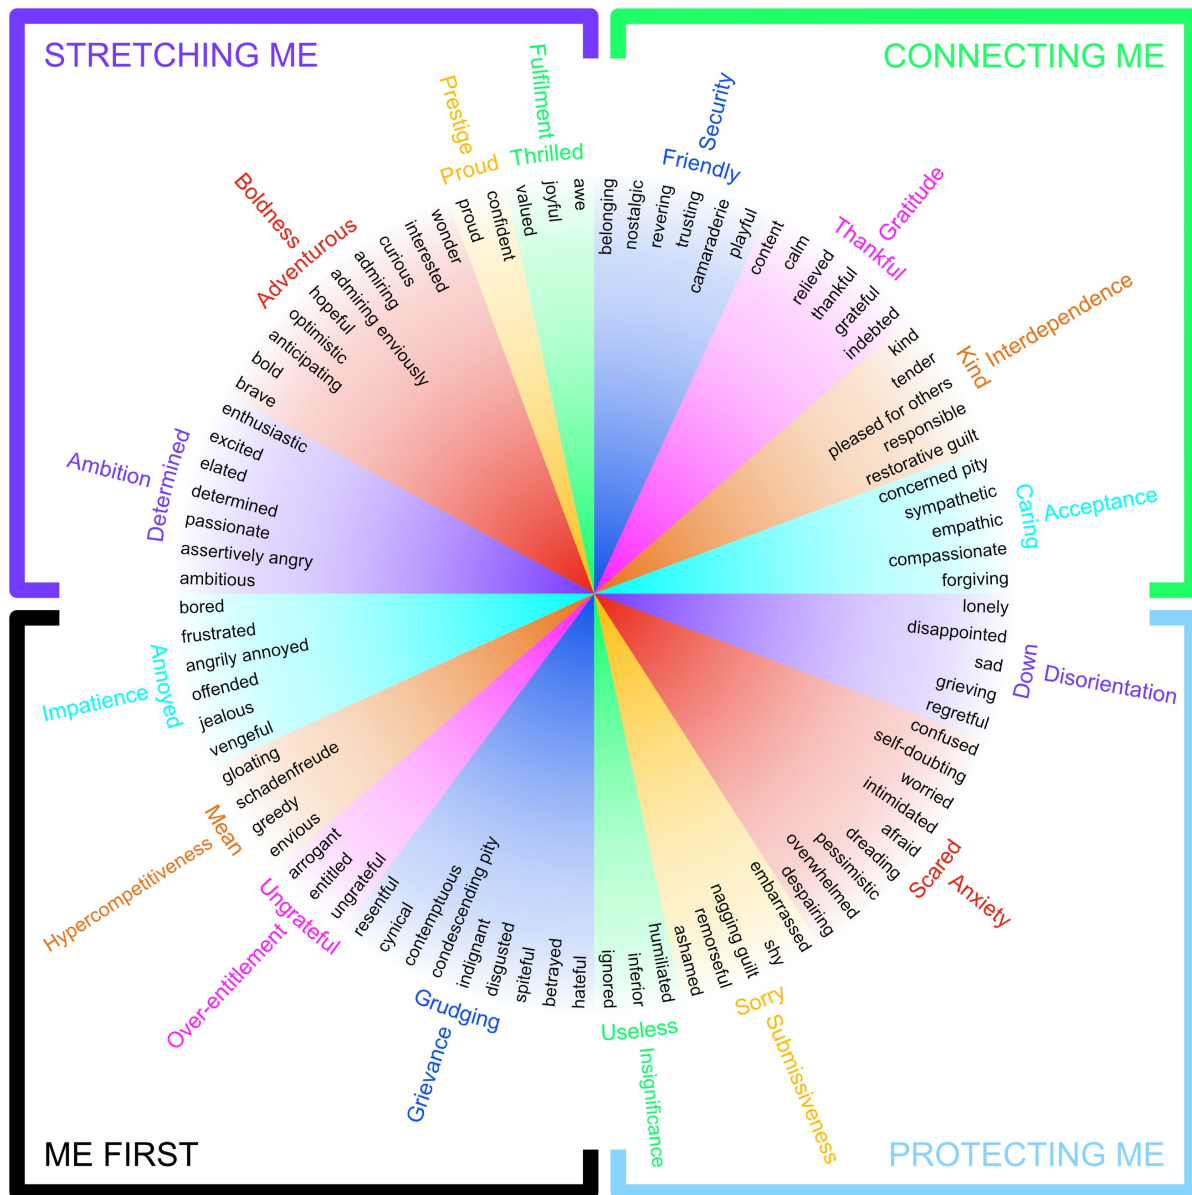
STRETCHING ME

CONNECTING ME

Fulfilment
Thrilled
awe
joyful
valued

Prestige
Proud
confident
proud
wonder

Boldness
Adventurous
interested
curious
admiring
admiring enviously
hopeful
optimistic
anticipating
bold
brave
enthusiastic

Ambition
Determined
excited
elated
determined
passionate
assertively angry
ambitious

Security
Friendly
belonging
nostalgic
revering
trusting
camaraderie
playful

Gratitude
Thankful
content
calm
relieved
thankful
grateful
indebted

Interdependence
Kind
kind
tender
pleased for others
responsible
restorative guilt

Acceptance
Caring
concerned pity
sympathetic
empathic
compassionate
forgiving

Impatience
Annoyed
bored
frustrated
angrily annoyed
offended
jealous
vengeful

Hypercompetitiveness
Mean
gloating
schadenfreude
greedy
envious

Over-entitlement
Ungrateful
arrogant
entitled
ungrateful

Grievance
Grudging
resentful
cynical
contemptuous
condescending pity
indignant
disgusted
spiteful
betrayed
hateful

Disorientation
Down
lonely
disappointed
sad
grieving
regretful

Anxiety
Scared
confused
self-doubting
worried
intimidated
afraid
dreading
pessimistic
overwhelmed
despairing

Submissiveness
Sorry
embarrassed
shy
nagging guilt
remorseful
ashamed

Insignificance
Useless
humiliated
inferior
ignored

ME FIRST

PROTECTING ME